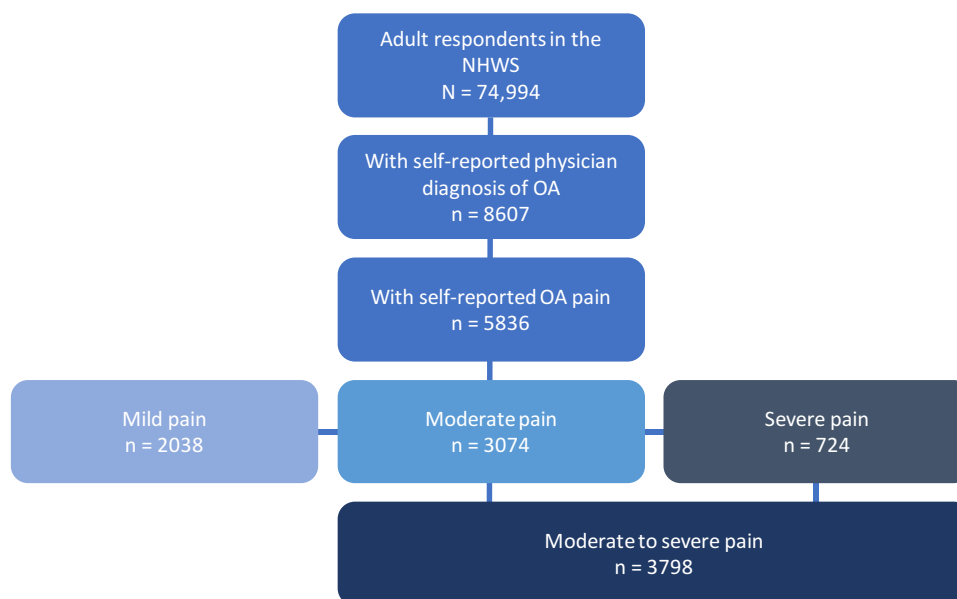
Adult respondents in the NHWS
N = 74,994

With self-reported physician diagnosis of OA
n = 8607

With self-reported OA pain
n = 5836

Mild pain
n = 2038

Moderate pain
n = 3074

Severe pain
n = 724

Moderate to severe pain
n = 3798